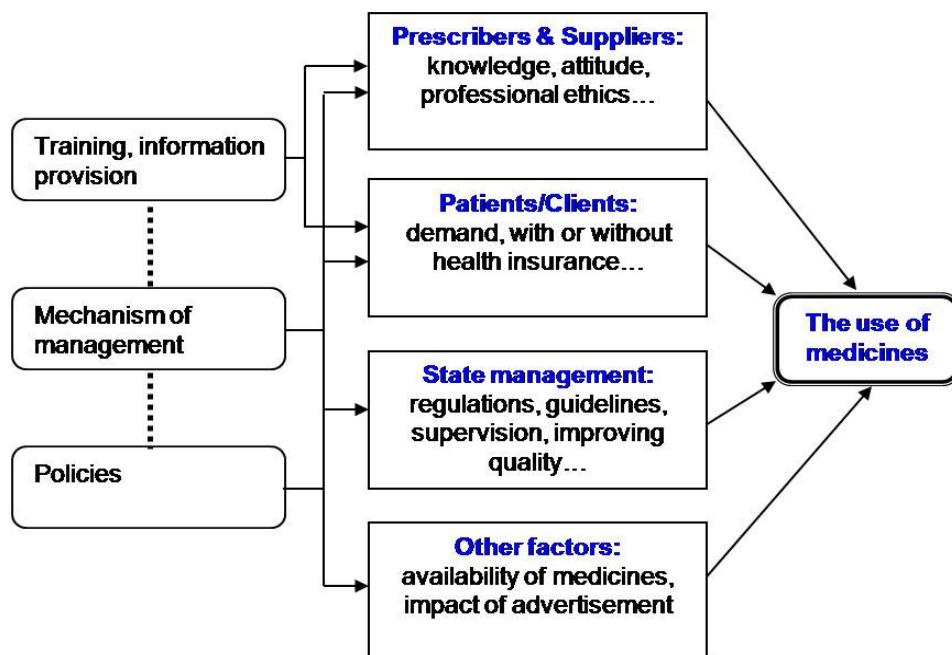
Training, information provision

Mechanism of management

Policies

Prescribers & Suppliers:
knowledge, attitude, professional ethics…

Patients/Clients:
demand, with or without health insurance…

State management:
regulations, guidelines, supervision, improving quality…

Other factors:
availability of medicines, impact of advertisement

The use of medicines